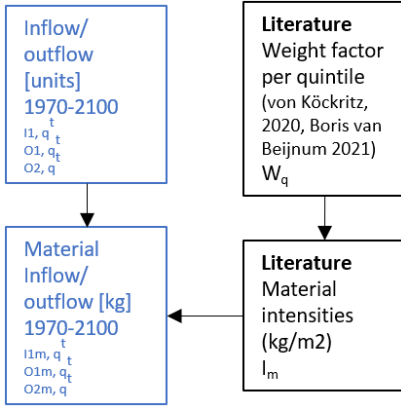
Inflow/ outflow [units] 1970-2100
I1, q t t
O1, $q_t$
O2, q

Literature
Weight factor per quintile (von Köckritz, 2020, Boris van Beijnum 2021)
$W_q$

Material Inflow/ outflow [kg] 1970-2100
I1m, q t t
O1m, $q_t$
O2m, q

Literature
Material intensities (kg/m2)
$I_m$